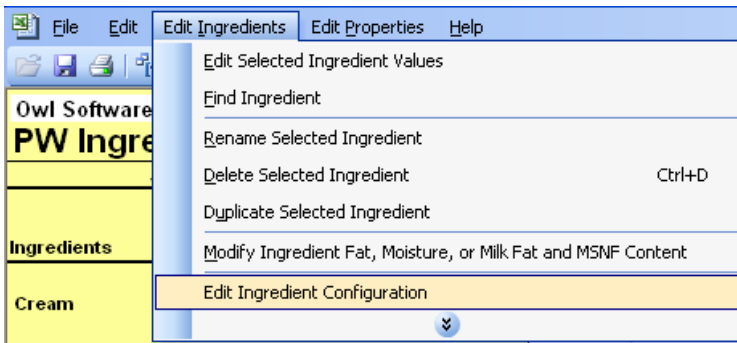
File Edit Edit Ingredients Edit Properties Help

Owl Software
PW Ingre

Ingredients

Cream

Edit Selected Ingredient Values
Find Ingredient
Rename Selected Ingredient
Delete Selected Ingredient Ctrl+D
Duplicate Selected Ingredient
Modify Ingredient Fat, Moisture, or Milk Fat and MSNF Content
Edit Ingredient Configuration